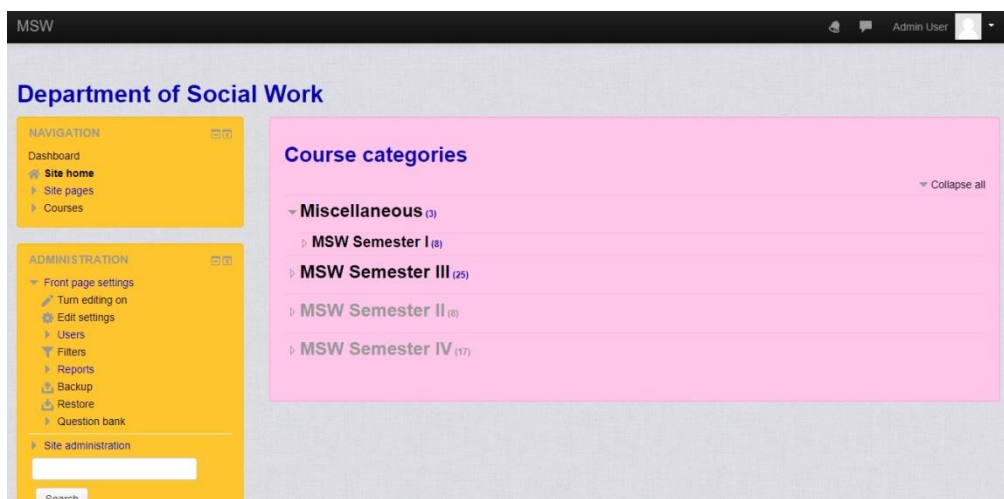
MSW

Admin User

Department of Social Work

NAVIGATION

Dashboard
Site home
Site pages
Courses

ADMINISTRATION

Front page settings
Turn editing on
Edit settings
Users
Filters
Reports
Backup
Restore
Question bank
Site administration

Search

Course categories

Collapse all

Miscellaneous (3)
MSW Semester I (8)
MSW Semester III (25)
MSW Semester II (8)
MSW Semester IV (17)